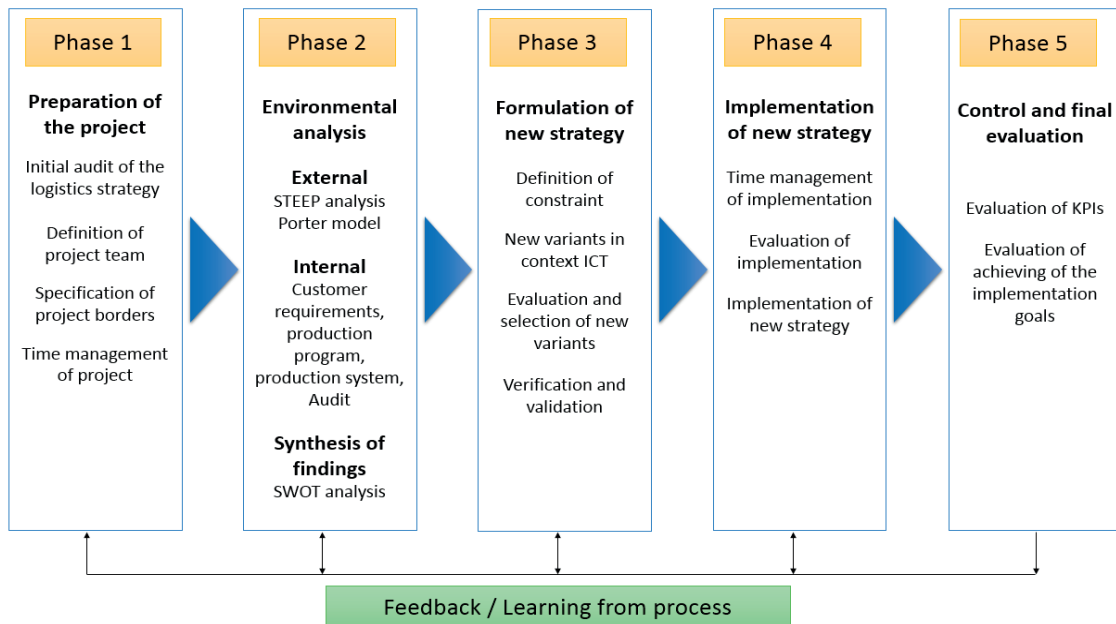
Phase 1

Preparation of the project

Initial audit of the logistics strategy

Definition of project team

Specification of project borders

Time management of project

Phase 2

Environmental analysis

External
STEEP analysis
Porter model

Internal
Customer requirements, production program, production system, Audit

Synthesis of findings
SWOT analysis

Phase 3

Formulation of new strategy

Definition of constraint

New variants in context ICT

Evaluation and selection of new variants

Verification and validation

Phase 4

Implementation of new strategy

Time management of implementation

Evaluation of implementation

Implementation of new strategy

Phase 5

Control and final evaluation

Evaluation of KPIs

Evaluation of achieving of the implementation goals

Feedback / Learning from process